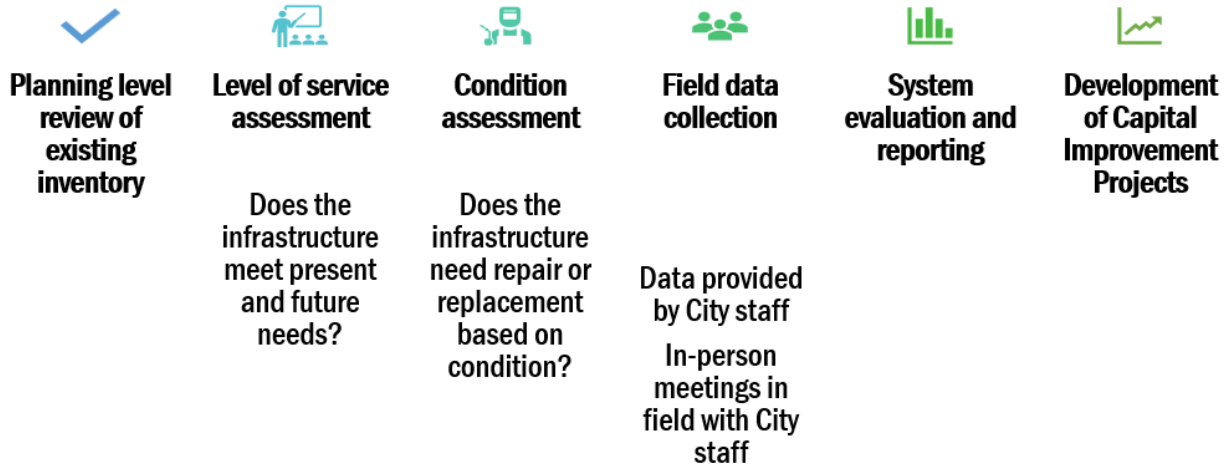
Planning level review of existing inventory

Level of service assessment

Does the infrastructure meet present and future needs?

Condition assessment

Does the infrastructure need repair or replacement based on condition?

Field data collection

Data provided by City staff

In-person meetings in field with City staff

System evaluation and reporting

Development of Capital Improvement Projects